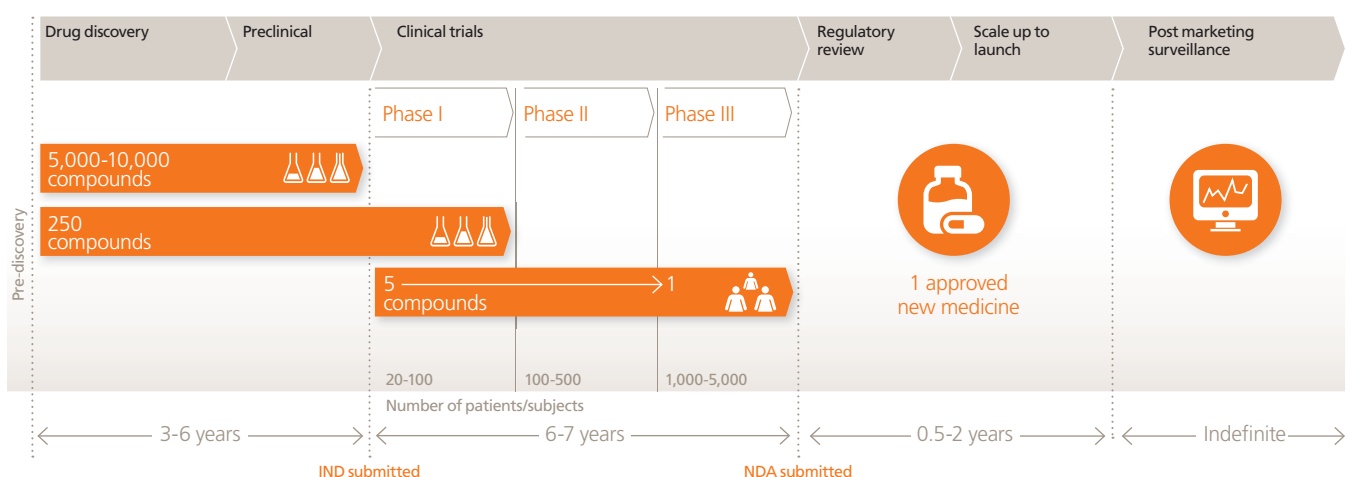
Drug discovery

Preclinical

Clinical trials

Regulatory review

Scale up to launch

Post marketing surveillance

Pre-discovery

Phase I

Phase II

Phase III

5,000-10,000 compounds

250 compounds

5 compounds → 1

1 approved new medicine

20-100

100-500

1,000-5,000

Number of patients/subjects

3-6 years

6-7 years

0.5-2 years

Indefinite

IND submitted

NDA submitted